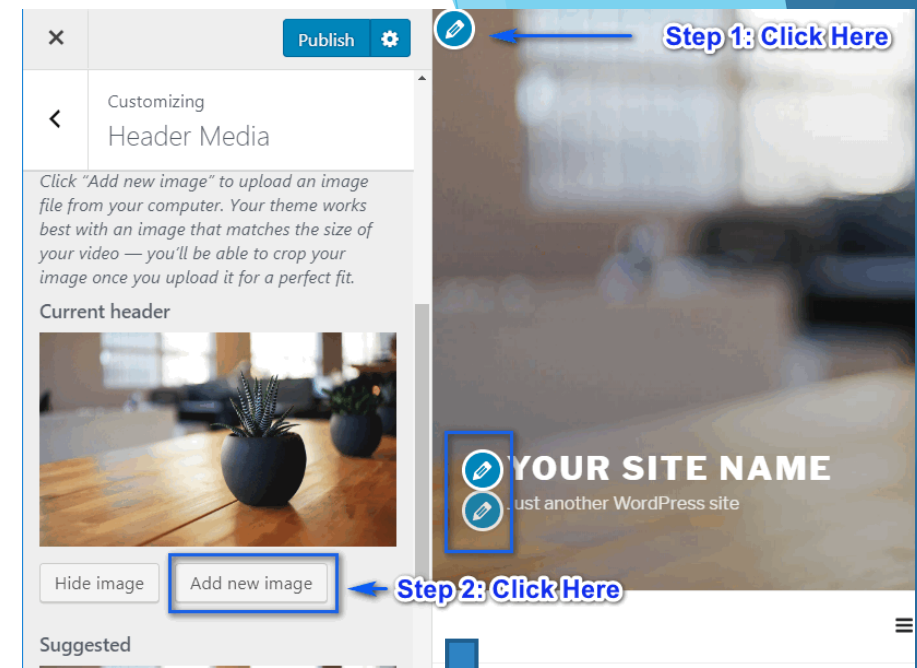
×

Publish

Customizing
Header Media

Click "Add new image" to upload an image file from your computer. Your theme works best with an image that matches the size of your video — you'll be able to crop your image once you upload it for a perfect fit.

Current header

Hide image

Add new image

Suggested

Step 1: Click Here

YOUR SITE NAME
Just another WordPress site

Step 2: Click Here